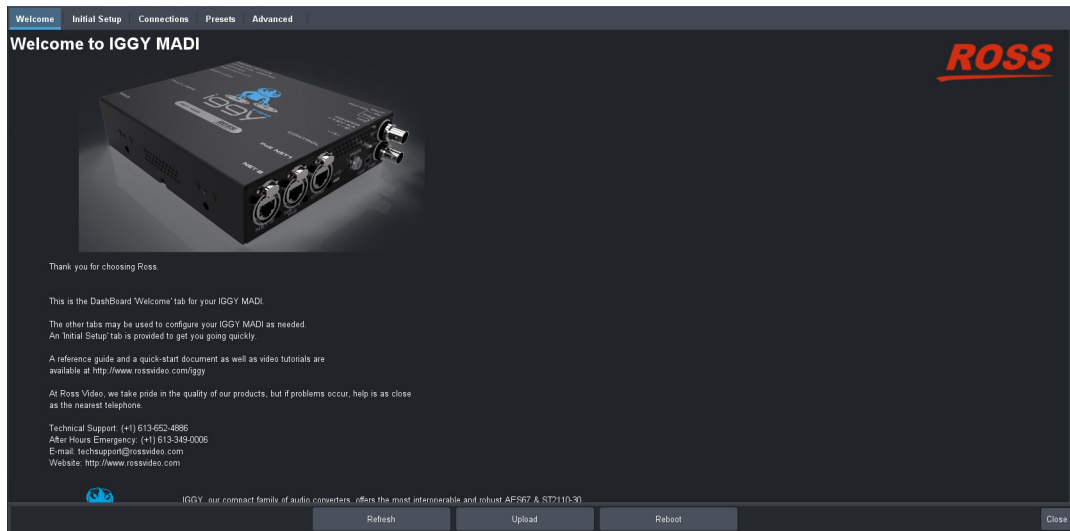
Welcome | Initial Setup | Connections | Presets | Advanced

Welcome to IGGY MADI

ROSS

Thank you for choosing Ross.

This is the DashBoard 'Welcome' tab for your IGGY MADI.

The other tabs may be used to configure your IGGY MADI as needed.
An 'Initial Setup' tab is provided to get you going quickly.

A reference guide and a quick-start document as well as video tutorials are available at http://www.rossvideo.com/iggy

At Ross Video, we take pride in the quality of our products, but if problems occur, help is as close as the nearest telephone.

Technical Support: (+1) 613-652-4886
After Hours Emergency: (+1) 613-349-0006
E-mail: techsupport@rossvideo.com
Website: http://www.rossvideo.com

IGGY, our compact family of audio converters, offers the most interoperable and robust AES67 & ST2110-30

Refresh | Upload | Reboot | Close